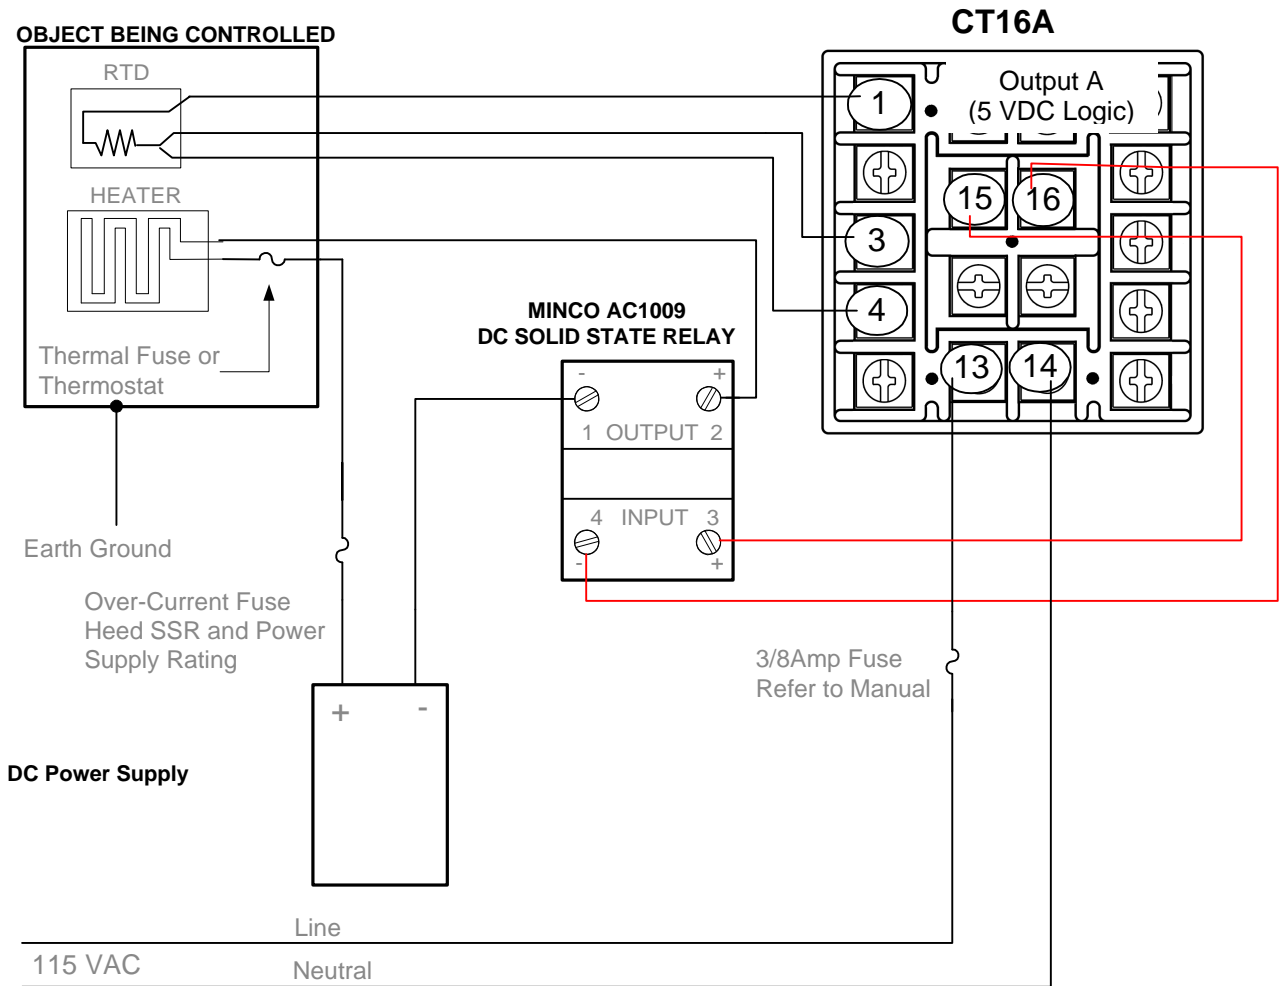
OBJECT BEING CONTROLLED

CT16A

RTD

HEATER

Thermal Fuse or Thermostat

Output A (5 VDC Logic)

1

15

16

3

4

13

14

MINCO AC1009
DC SOLID STATE RELAY

-

+

1 OUTPUT 2

4 INPUT 3

-

+

Earth Ground

Over-Current Fuse Heed SSR and Power Supply Rating

3/8Amp Fuse Refer to Manual

+

-

DC Power Supply

Line

115 VAC

Neutral